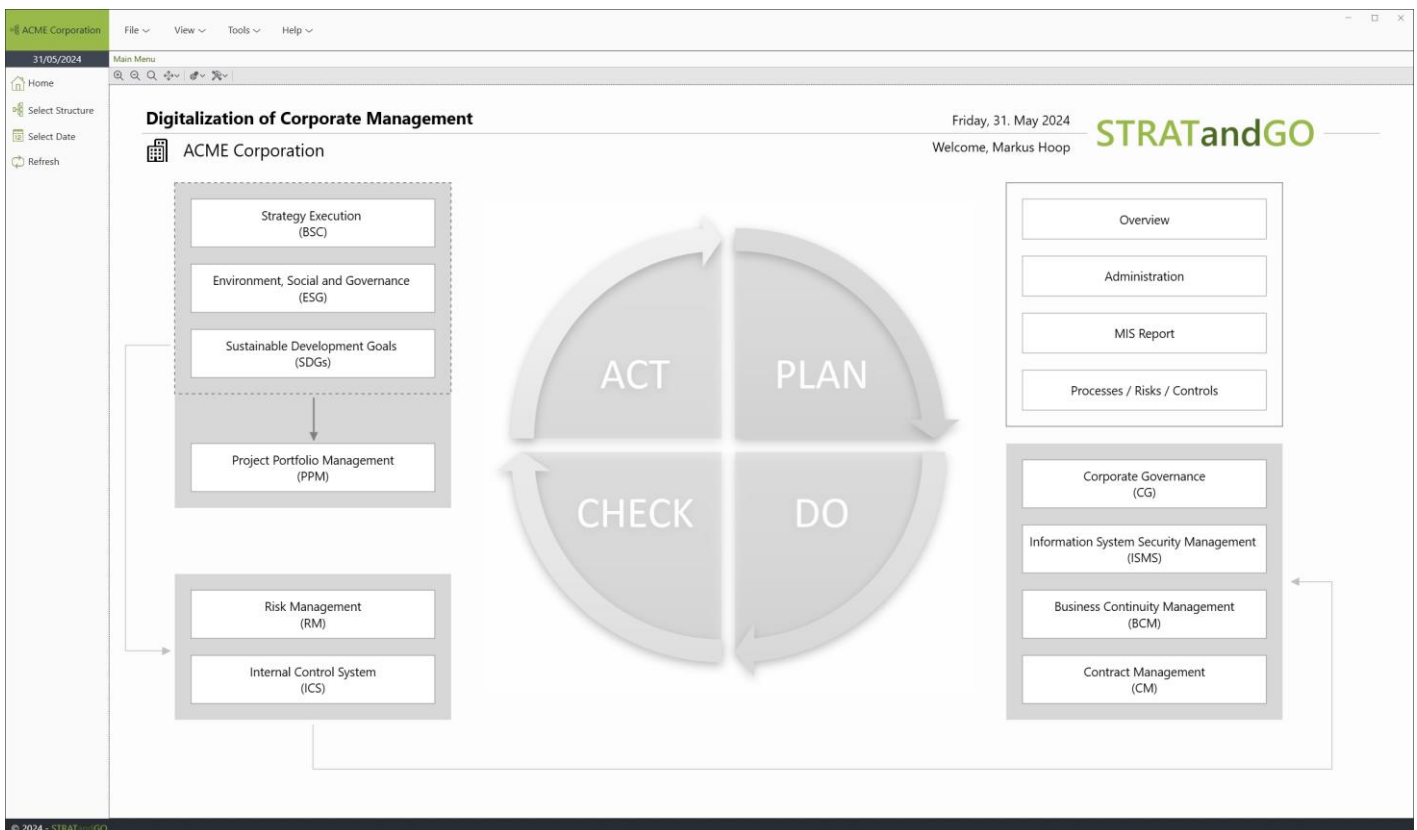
ACME Corporation

File View Tools Help

31/05/2024

Main Menu

Home

Select Structure

Select Date

Refresh

Digitalization of Corporate Management

ACME Corporation

Friday, 31. May 2024

Welcome, Markus Hoop

STRATandGO

Strategy Execution
(BSC)

Environment, Social and Governance
(ESG)

Sustainable Development Goals
(SDGs)

Project Portfolio Management
(PPM)

Risk Management
(RM)

Internal Control System
(ICS)

ACT

PLAN

CHECK

DO

Overview

Administration

MIS Report

Processes / Risks / Controls

Corporate Governance
(CG)

Information System Security Management
(ISMS)

Business Continuity Management
(BCM)

Contract Management
(CM)

© 2024 - STRATandGO